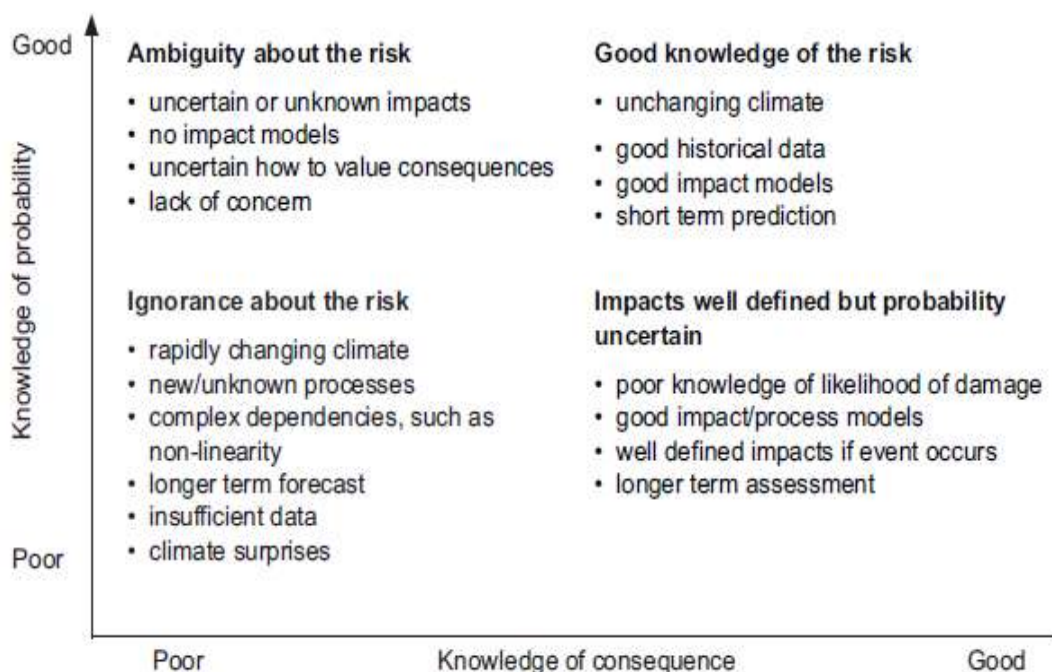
Good

Knowledge of probability

Poor

**Ambiguity about the risk**

• uncertain or unknown impacts
• no impact models
• uncertain how to value consequences
• lack of concern

**Good knowledge of the risk**

• unchanging climate
• good historical data
• good impact models
• short term prediction

**Ignorance about the risk**

• rapidly changing climate
• new/unknown processes
• complex dependencies, such as non-linearity
• longer term forecast
• insufficient data
• climate surprises

**Impacts well defined but probability uncertain**

• poor knowledge of likelihood of damage
• good impact/process models
• well defined impacts if event occurs
• longer term assessment

Poor

Knowledge of consequence

Good